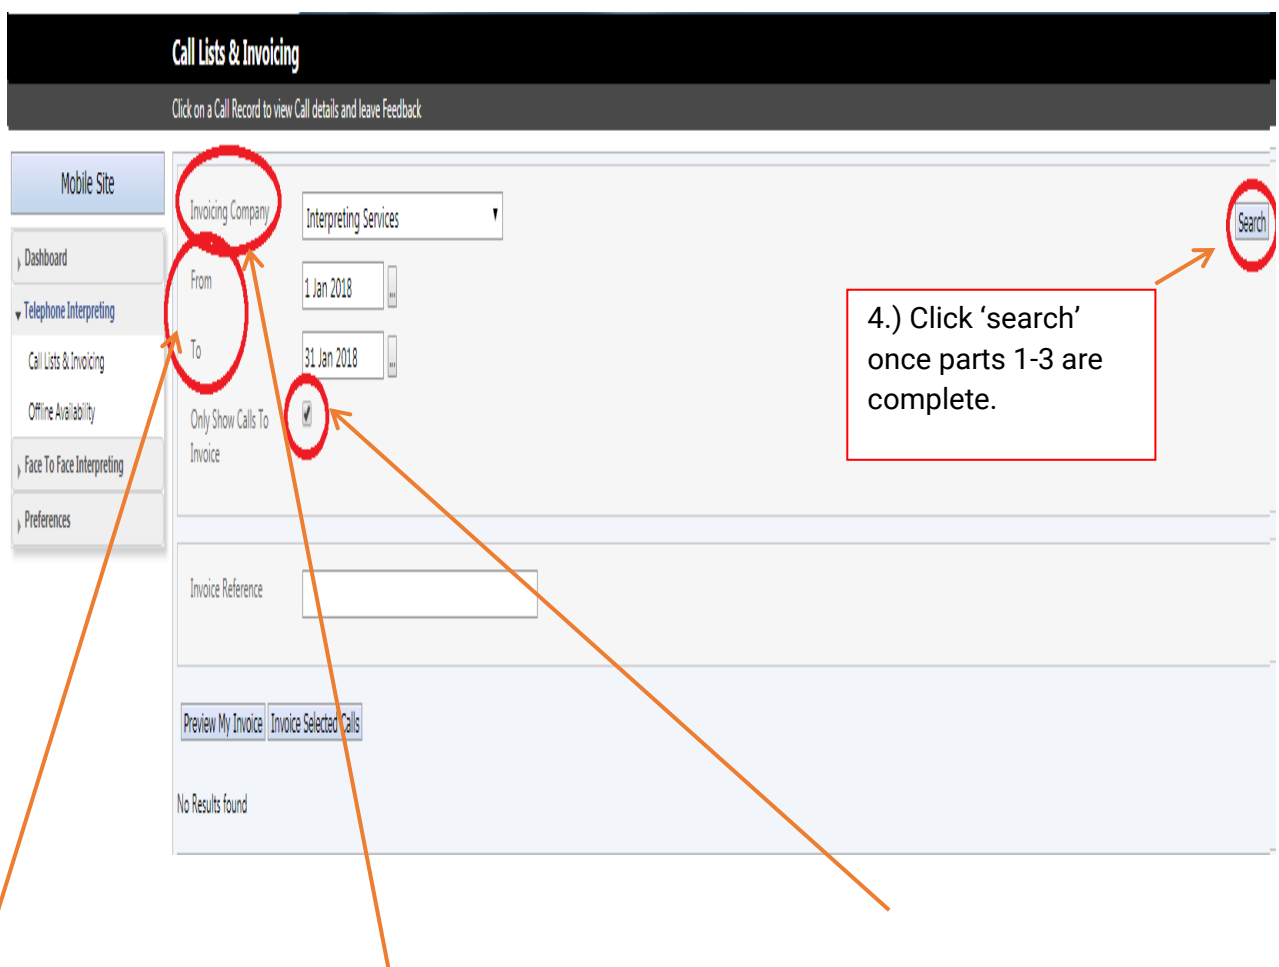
Call Lists & Invoicing

Click on a Call Record to view Call details and leave Feedback

Mobile Site

Dashboard

Telephone Interpreting

Call Lists & Invoicing

Offline Availability

Face To Face Interpreting

Preferences

Invoicing Company

Interpreting Services

Search

From

1 Jan 2018

To

31 Jan 2018

4.) Click 'search' once parts 1-3 are complete.

Only Show Calls To Invoice

Invoice Reference

Preview My Invoice

Invoice Selected Calls

No Results found